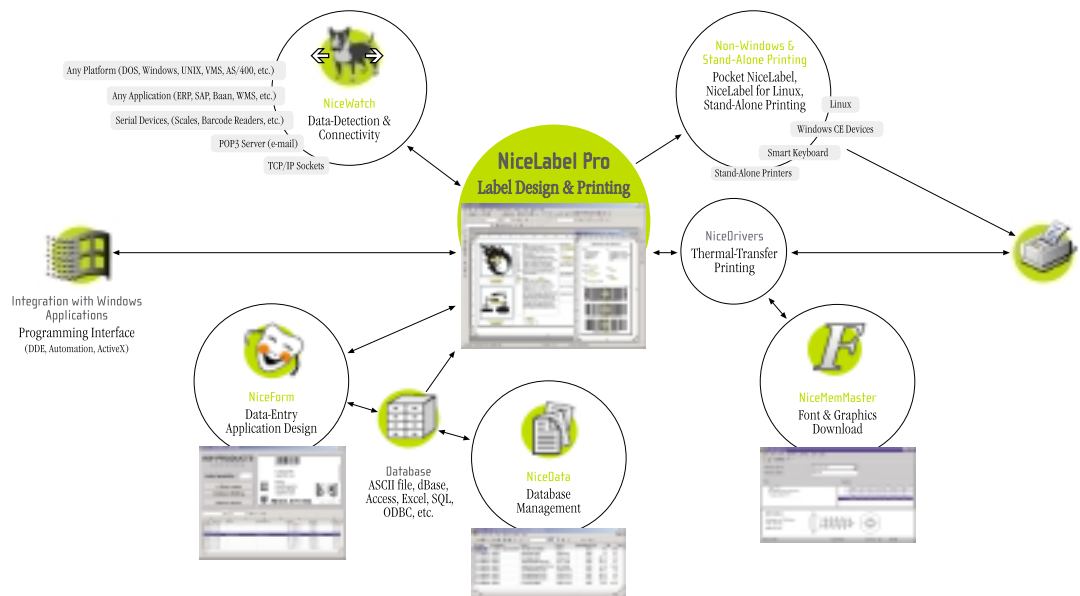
Any Platform (DOS, Windows, UNIX, VMS, AS/400, etc.)

Any Application (ERP, SAP, Baan, WMS, etc.)

Serial Devices, (Scales, Barcode Readers, etc.)

POP3 Server (e-mail)

TCP/IP Sockets

NiceWatch
Data-Detection & Connectivity

Non-Windows & Stand-Alone Printing
Pocket NiceLabel, NiceLabel for Linux, Stand-Alone Printing

Linux

Windows CE Devices

Smart Keyboard

Stand-Alone Printers

NiceLabel Pro
Label Design & Printing

NiceDrivers
Thermal-Transfer Printing

Integration with Windows Applications
Programming Interface
(DDE, Automation, ActiveX)

NiceForm
Data-Entry Application Design

Database
ASCII file, dBase, Access, Excel, SQL, ODBC, etc.

NiceData
Database Management

NiceMemMaster
Font & Graphics Download